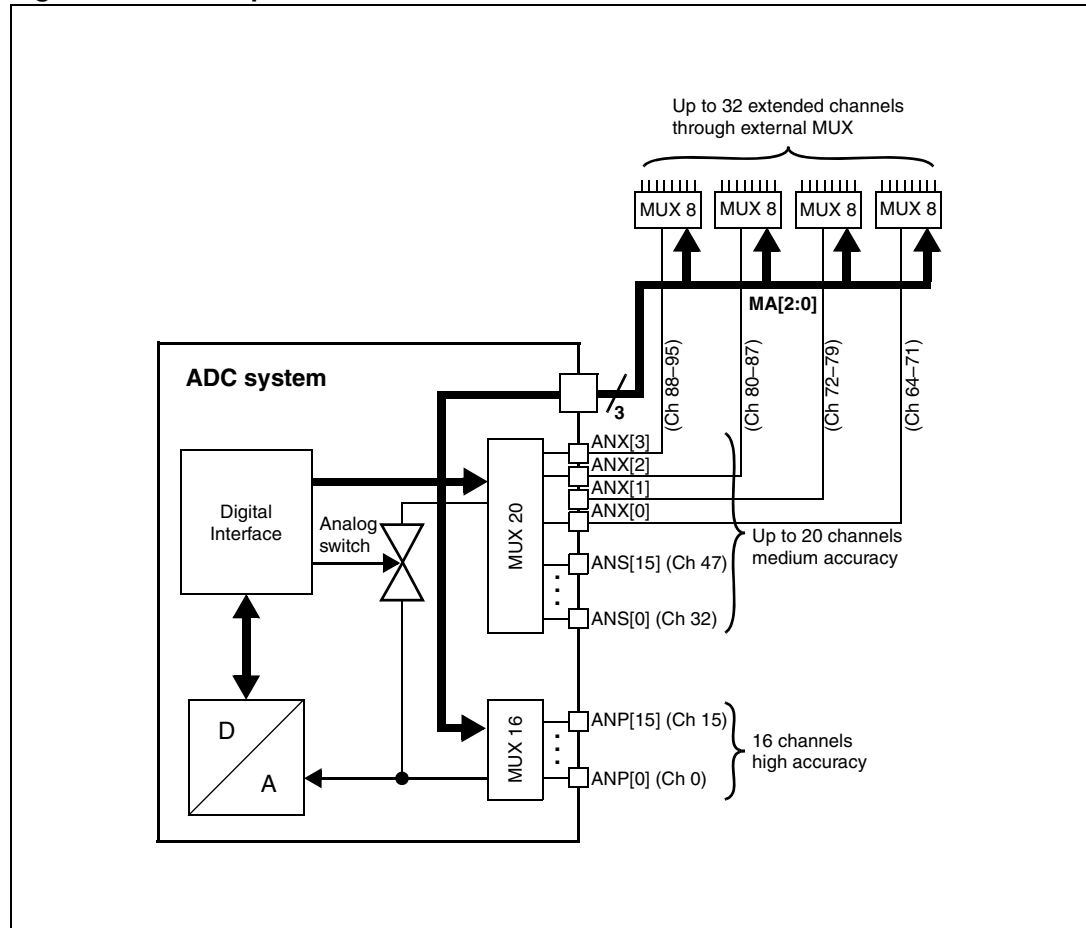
Up to 32 extended channels through external MUX

MUX 8
MUX 8
MUX 8
MUX 8

MA[2:0]

ADC system

3

(Ch 88–95)
(Ch 80–87)
(Ch 72–79)
(Ch 64–71)

Digital Interface

Analog switch

MUX 20

ANX[3]
ANX[2]
ANX[1]
ANX[0]
ANS[15] (Ch 47)
ANS[0] (Ch 32)

Up to 20 channels medium accuracy

D
A

MUX 16

ANP[15] (Ch 15)
ANP[0] (Ch 0)

16 channels high accuracy